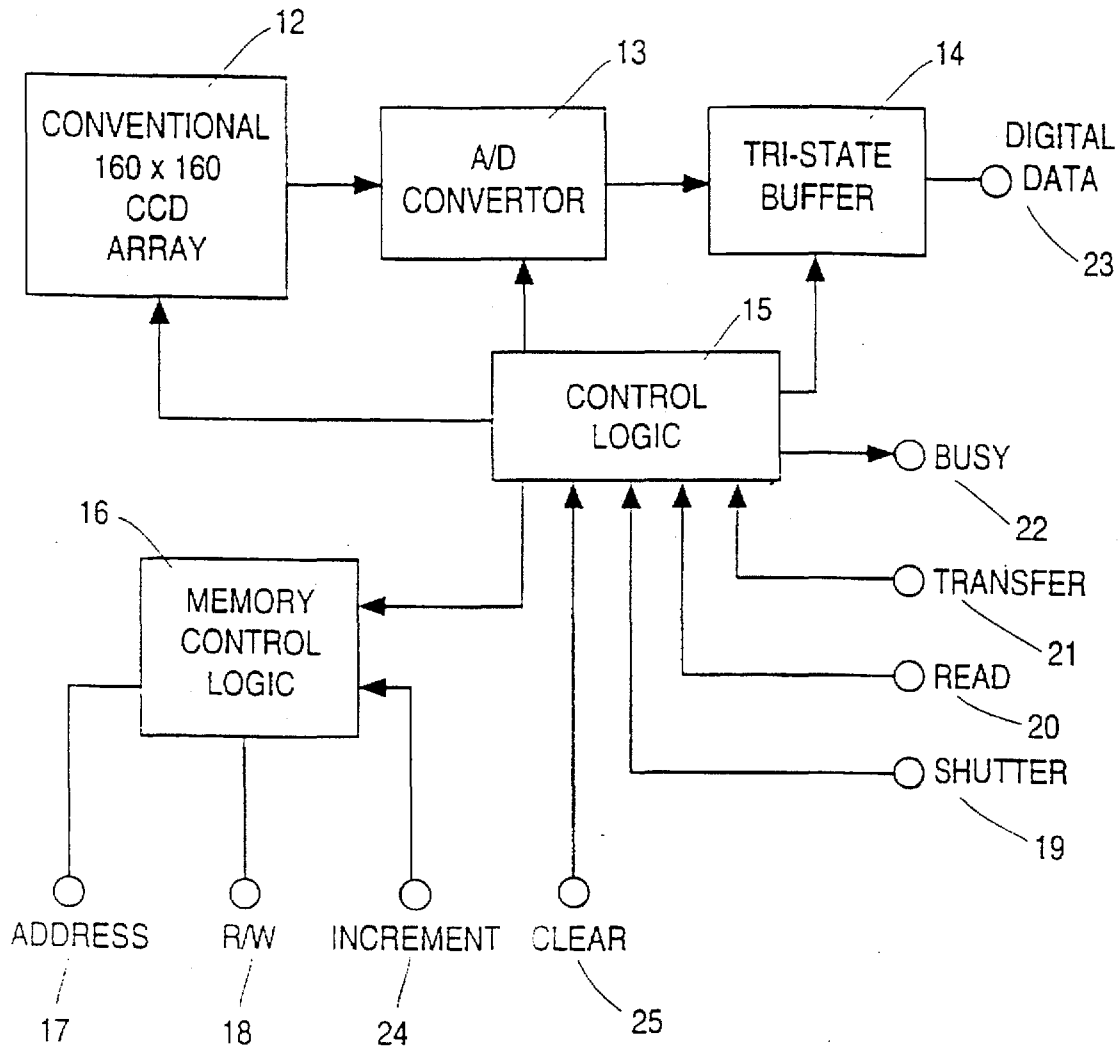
12
CONVENTIONAL 160 x 160 CCD ARRAY

13
A/D CONVERTOR

14
TRI-STATE BUFFER

DIGITAL DATA
23

15
CONTROL LOGIC

BUSY
22

16
MEMORY CONTROL LOGIC

TRANSFER
21

READ
20

SHUTTER
19

ADDRESS
17

R/W
18

INCREMENT
24

CLEAR
25